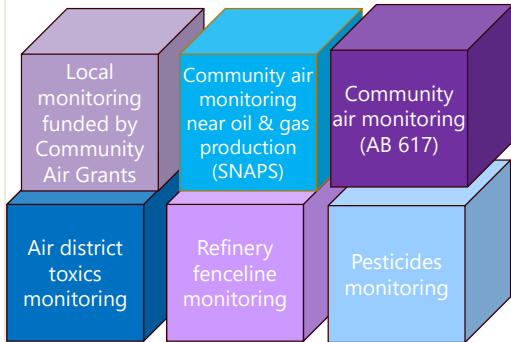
Local monitoring funded by Community Air Grants

Community air monitoring near oil & gas production (SNAPS)

Community air monitoring (AB 617)

Air district toxics monitoring

Refinery fenceline monitoring

Pesticides monitoring